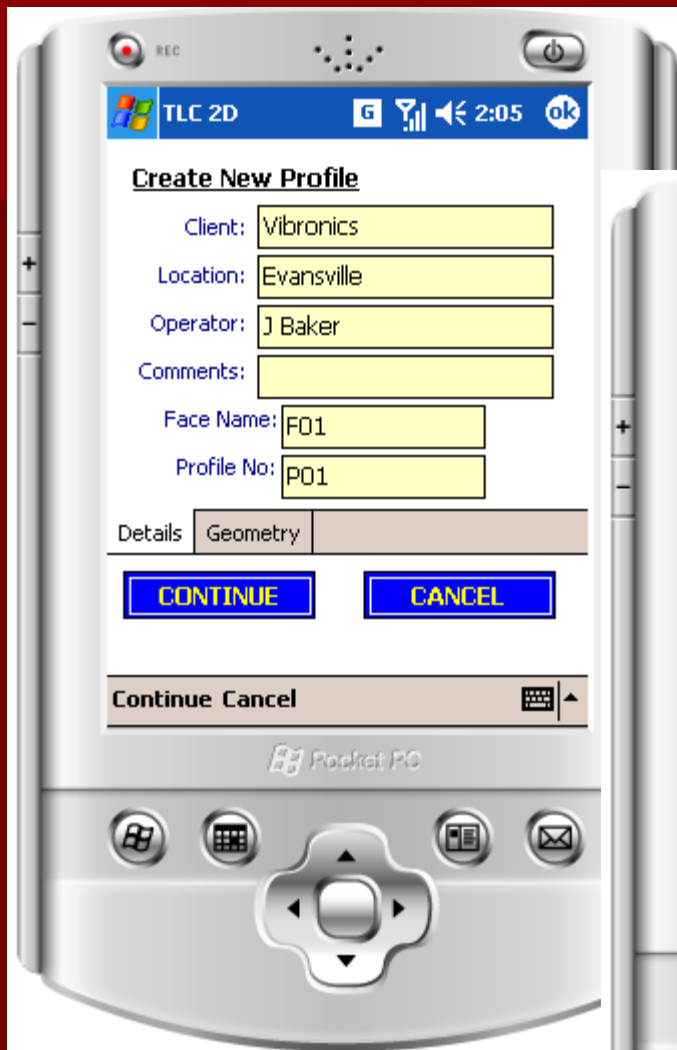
REC

TLC 2D G 2:05 ok

Create New Profile

Client: Vibronics

Location: Evansville

Operator: J Baker

Comments:

Face Name: F01

Profile No: P01

Details Geometry

CONTINUE CANCEL

Continue Cancel

Pocket PC